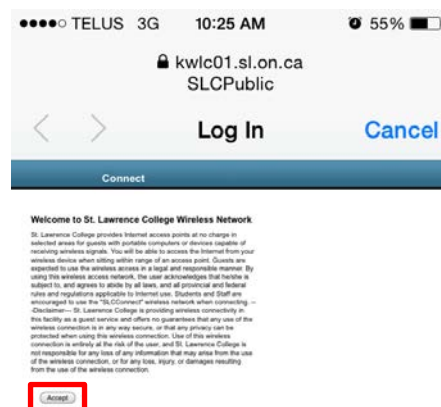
●●●●○ TELUS 3G 10:25 AM 55%

kwlc01.sl.on.ca
SLCPublic

Log In Cancel

Connect

Welcome to St. Lawrence College Wireless Network

St. Lawrence College provides Internet access points at no charge in selected areas for guests with portable computers or devices capable of receiving wireless signals. You will be able to access the Internet from your wireless device when sitting within range of an access point. Guests are expected to use the wireless access in a legal and responsible manner. By using this wireless access network, the user acknowledges that he/she is subject to, and agrees to abide by all laws, and all provincial and federal rules and regulations applicable to Internet use. Students and Staff are encouraged to use the "SLCConnect" wireless network when connecting. --Disclaimer-- St. Lawrence College is providing wireless connectivity in this facility as a guest service and offers no guarantees that any use of the wireless connection is in any way secure, or that any privacy can be protected when using this wireless connection. Use of this wireless connection is entirely at the risk of the user, and St. Lawrence College is not responsible for any loss of any information that may arise from the use of the wireless connection, or for any loss, injury, or damages resulting from the use of the wireless connection.

Accept